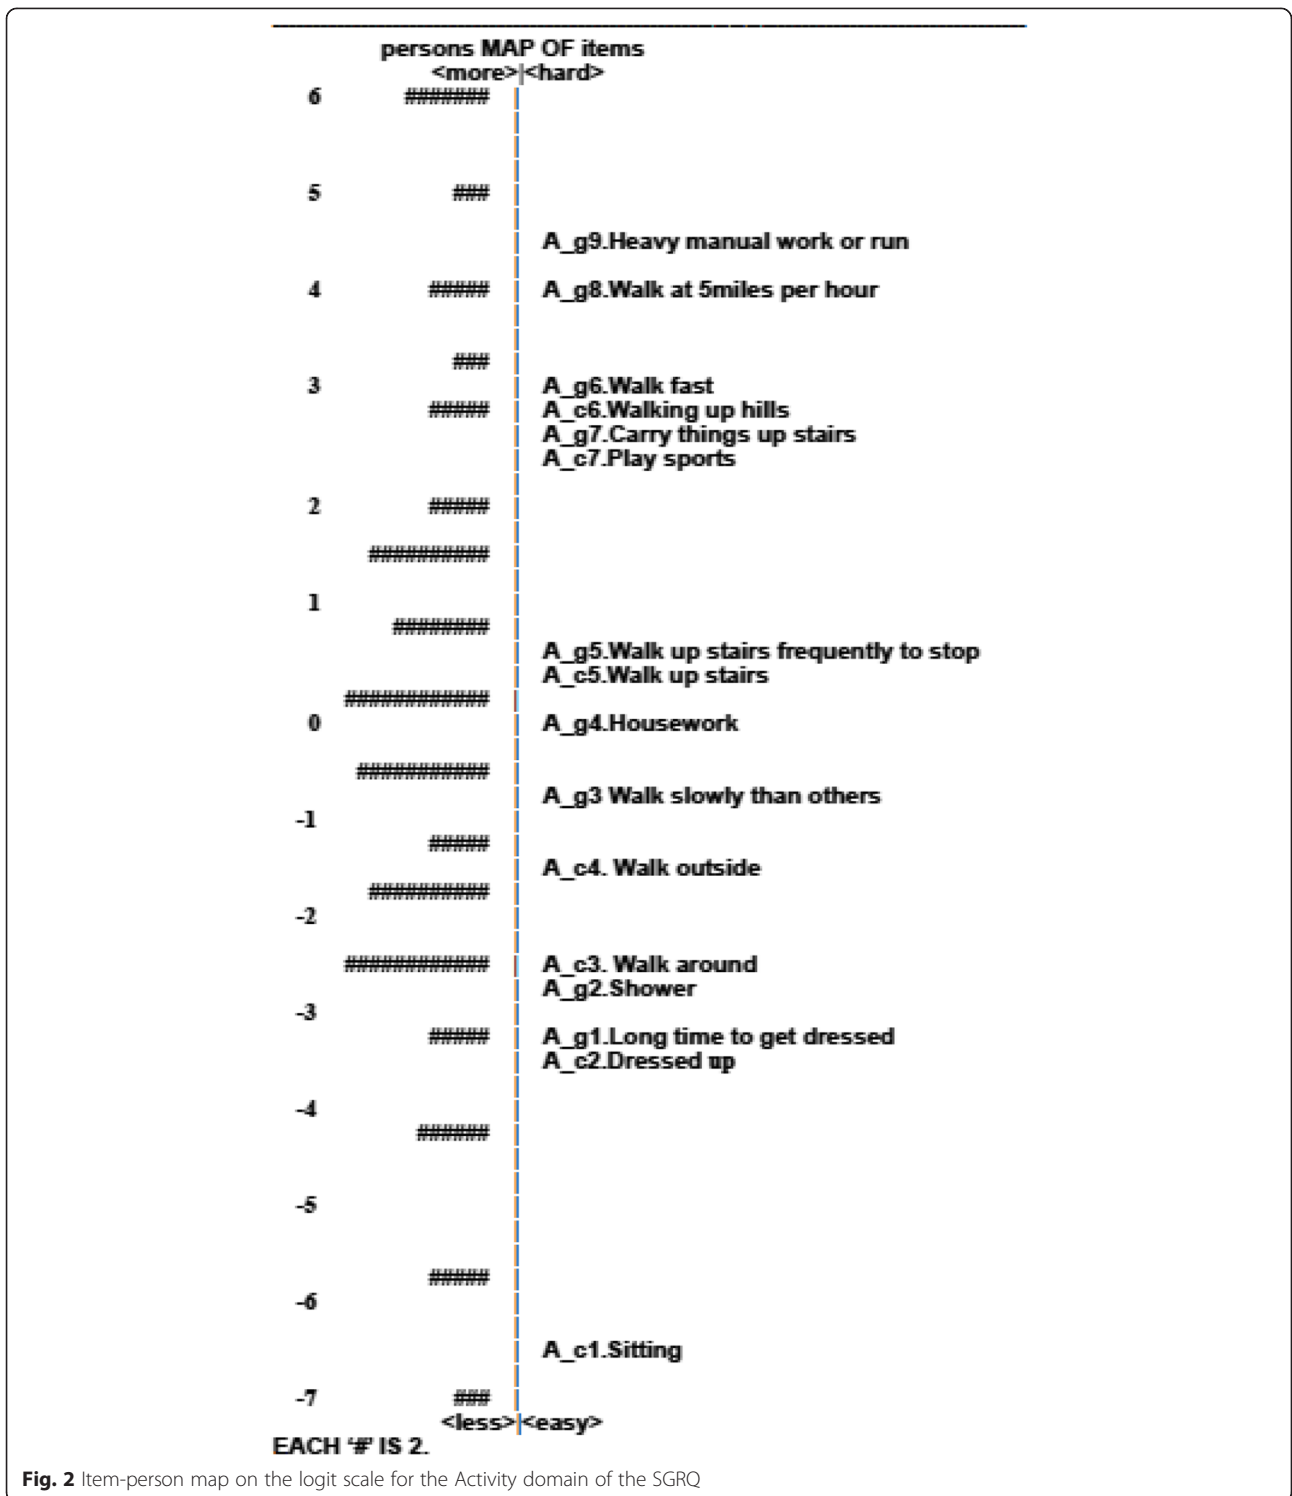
persons MAP OF items
<more>|<hard>

6 #######

5 ###

A_g9.Heavy manual work or run

4 ##### A_g8.Walk at 5miles per hour

###

3 A_g6.Walk fast
##### A_c6.Walking up hills
A_g7.Carry things up stairs
A_c7.Play sports

2 #####

##########

1

########

A_g5.Walk up stairs frequently to stop
A_c5.Walk up stairs

############

0 A_g4.Housework

###########

A_g3 Walk slowly than others

-1

#####

A_c4. Walk outside

##########

-2

############ A_c3. Walk around
A_g2.Shower

-3

##### A_g1.Long time to get dressed
A_c2.Dressed up

-4

######

-5

#####

-6

A_c1.Sitting

-7 ###

<less>|<easy>

EACH '#' IS 2.

Fig. 2 Item-person map on the logit scale for the Activity domain of the SGRQ